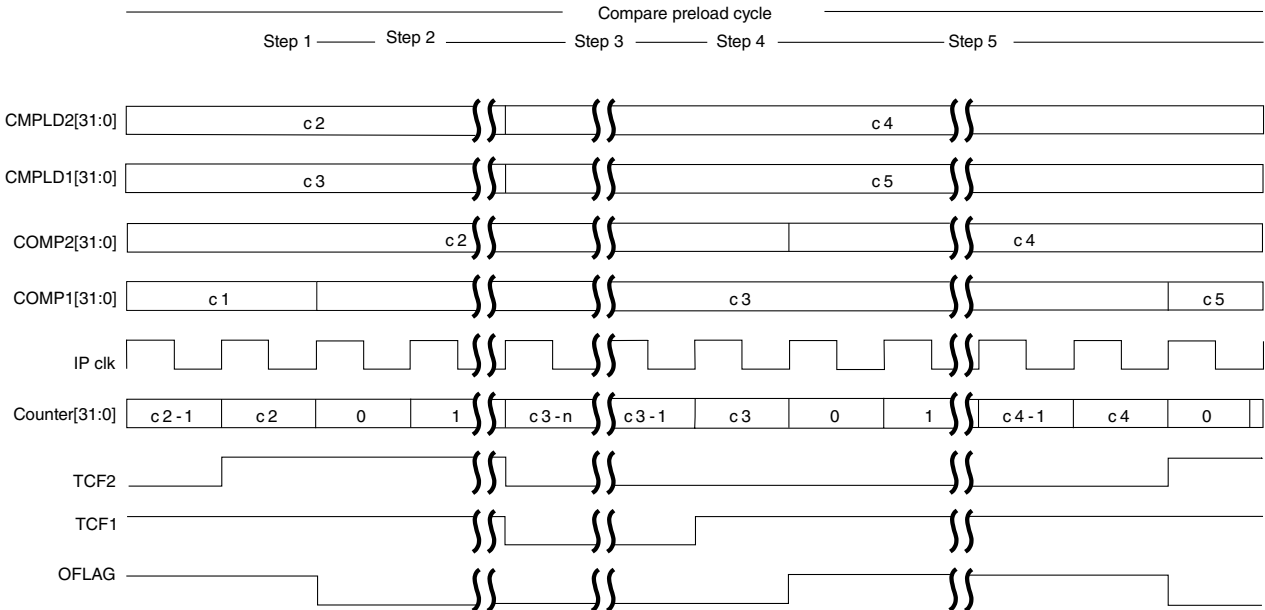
Compare preload cycle

Step 1 Step 2 Step 3 Step 4 Step 5

CMPLD2[31:0] c 2 c 4

CMPLD1[31:0] c 3 c 5

COMP2[31:0] c 2 c 4

COMP1[31:0] c 1 c 3 c 5

IP clk

Counter[31:0] c 2 - 1 c 2 0 1 c 3 - n c 3 - 1 c 3 0 1 c 4 - 1 c 4 0

TCF2

TCF1

OFLAG